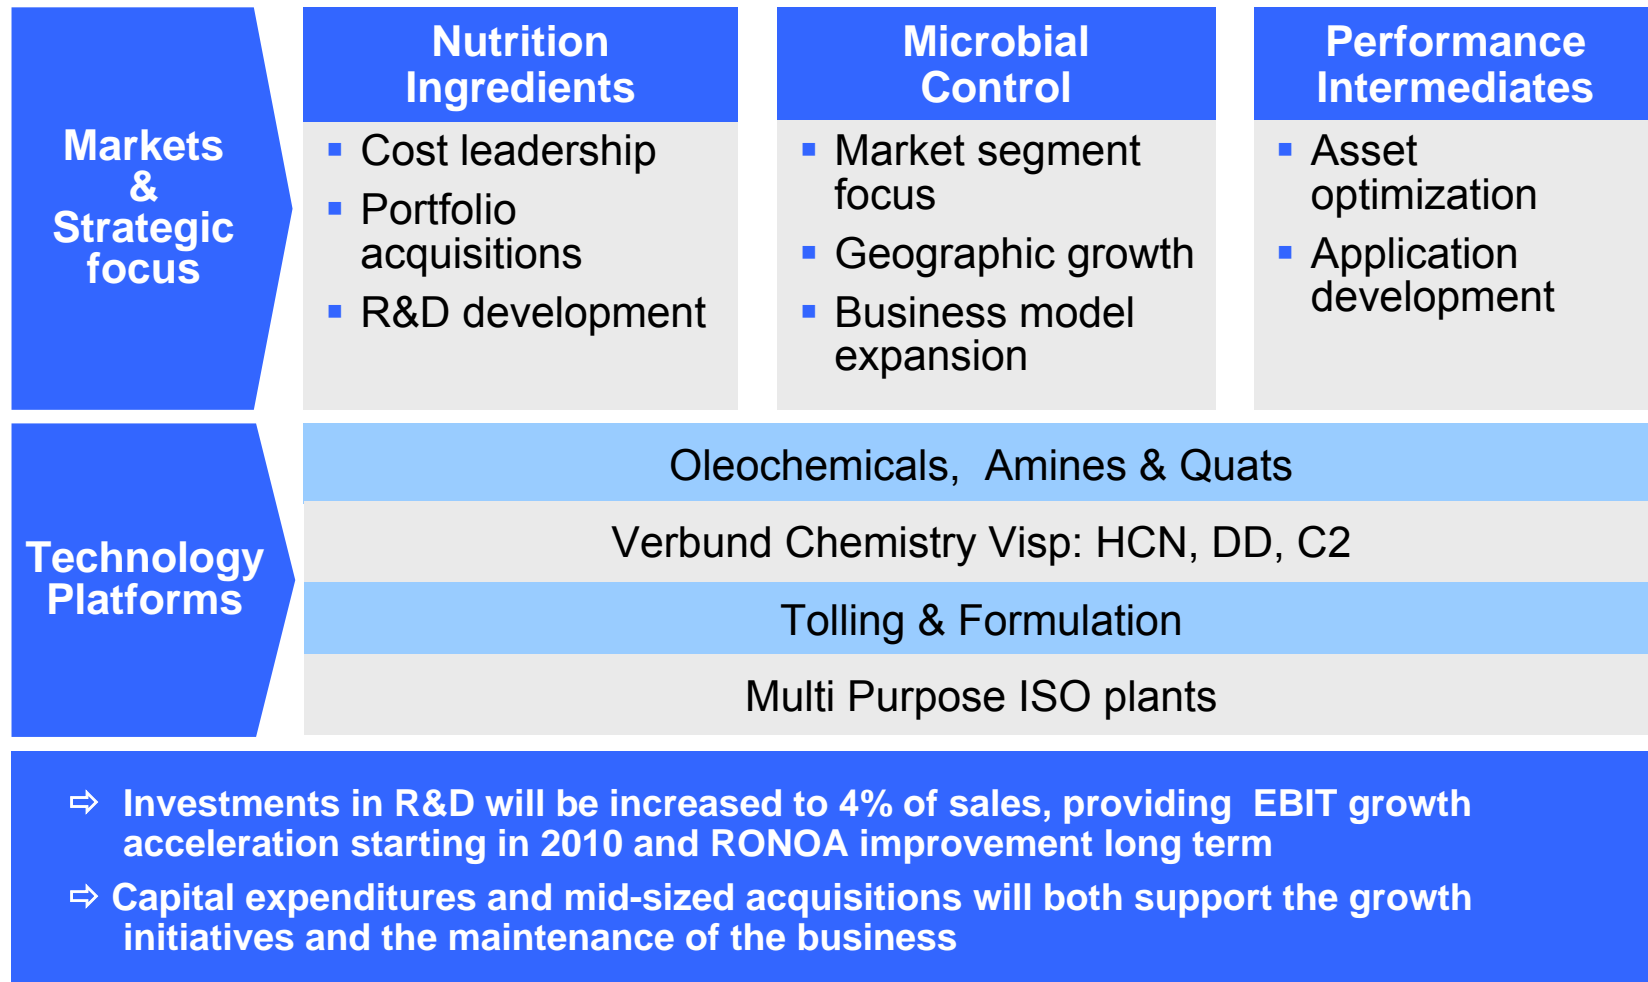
Markets & Strategic focus

Nutrition Ingredients

▪ Cost leadership
▪ Portfolio acquisitions
▪ R&D development

Microbial Control

▪ Market segment focus
▪ Geographic growth
▪ Business model expansion

Performance Intermediates

▪ Asset optimization
▪ Application development

Technology Platforms

Oleochemicals, Amines & Quats

Verbund Chemistry Visp: HCN, DD, C2

Tolling & Formulation

Multi Purpose ISO plants

⇨ Investments in R&D will be increased to 4% of sales, providing EBIT growth acceleration starting in 2010 and RONOA improvement long term

⇨ Capital expenditures and mid-sized acquisitions will both support the growth initiatives and the maintenance of the business